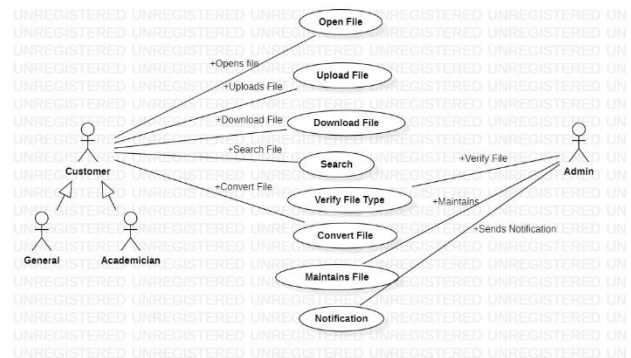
Open File
+Opens file
Upload File
+Uploads File
+Download File
Download File
Customer
+Search File
Search
+Verify File
Admin
+Convert File
Verify File Type
+Maintains
Convert File
+Sends Notification
General
Academician
Maintains File
Notification

UNREGISTERED UNREGISTERED UNREGISTERED UNREGISTERED UNREGISTERED UN